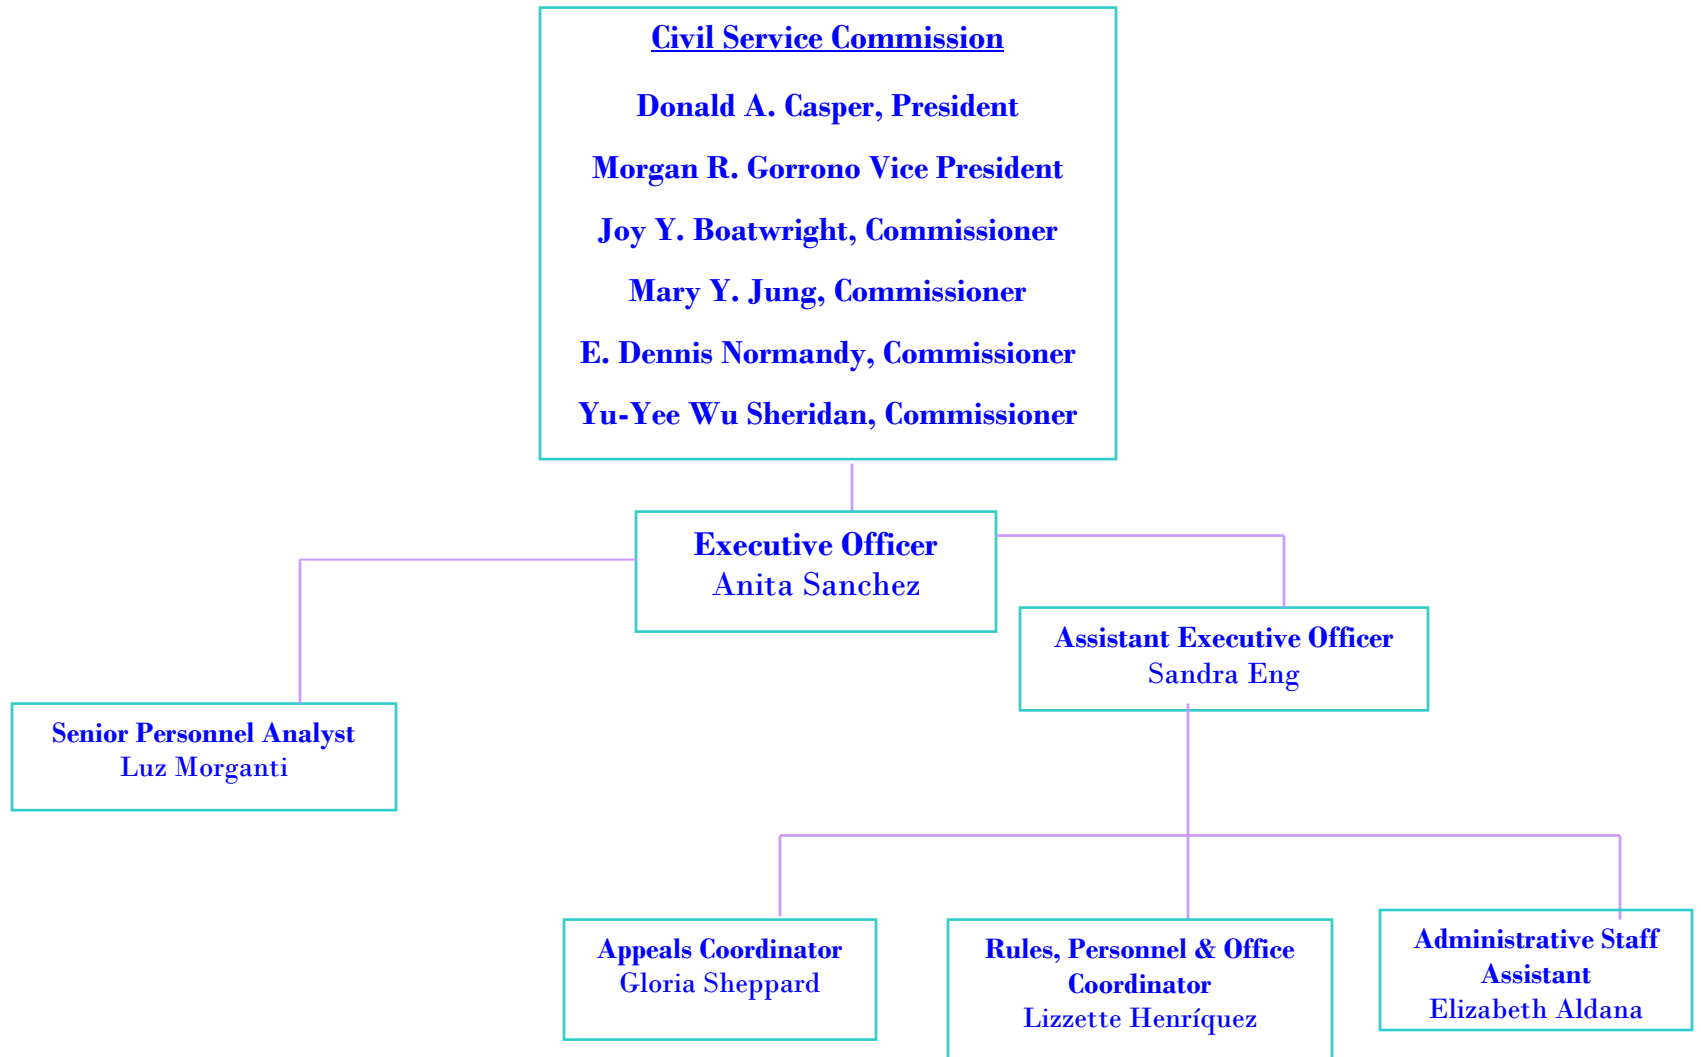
Civil Service Commission

Donald A. Casper, President

Morgan R. Gorrono Vice President

Joy Y. Boatwright, Commissioner

Mary Y. Jung, Commissioner

E. Dennis Normandy, Commissioner

Yu-Yee Wu Sheridan, Commissioner

Executive Officer
Anita Sanchez

Senior Personnel Analyst
Luz Morganti

Assistant Executive Officer
Sandra Eng

Appeals Coordinator
Gloria Sheppard

Rules, Personnel & Office Coordinator
Lizzette Henríquez

Administrative Staff Assistant
Elizabeth Aldana